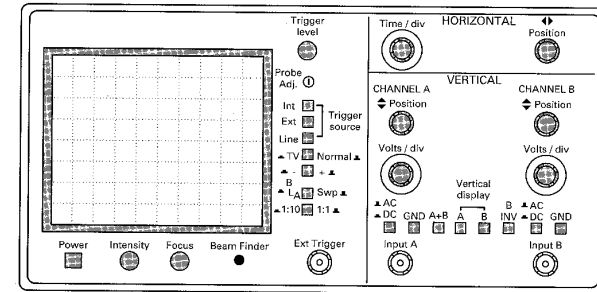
Trigger level

Probe Adj.

Int
Ext
Line
Trigger source

TV Normal
- +
B
LA Swp
1:10 1:1

Power Intensity Focus Beam Finder

Ext Trigger

Time / div

HORIZONTAL

Position

VERTICAL

CHANNEL A
Position

Volts / div

CHANNEL B
Position

Volts / div

AC
DC GND A+B

Vertical display
A B

B
INV

AC
DC GND

Input A

Input B